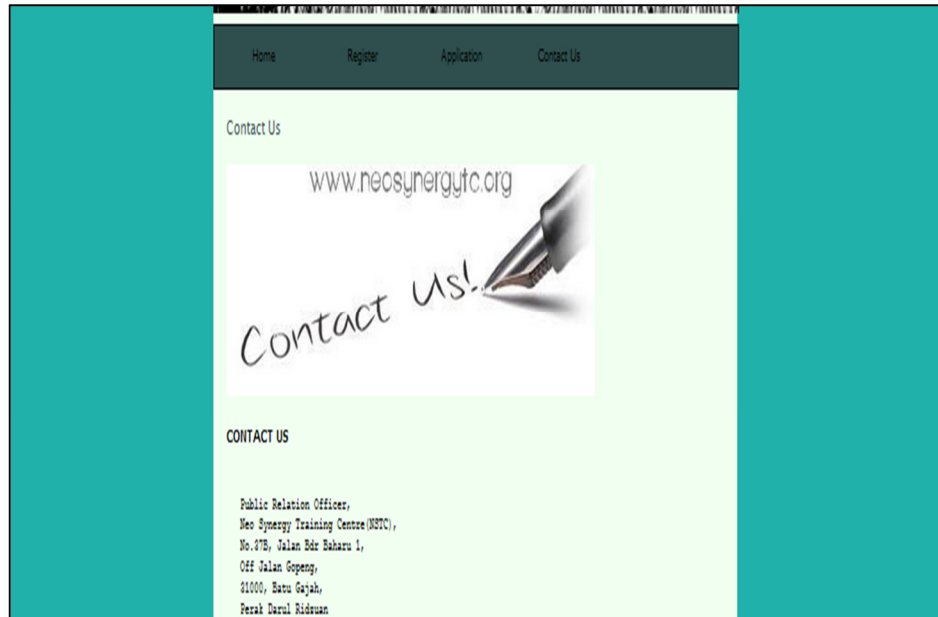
Home Register Application Contact Us

Contact Us

www.neosynergytc.org

Contact Us!

CONTACT US

Public Relation Officer,
Neo Synergy Training Centre(NSTC),
No.27B, Jalan Bdr Baharu 1,
Off Jalan Gopeng,
31000, Batu Gajah,
Perak Darul Ridzuan